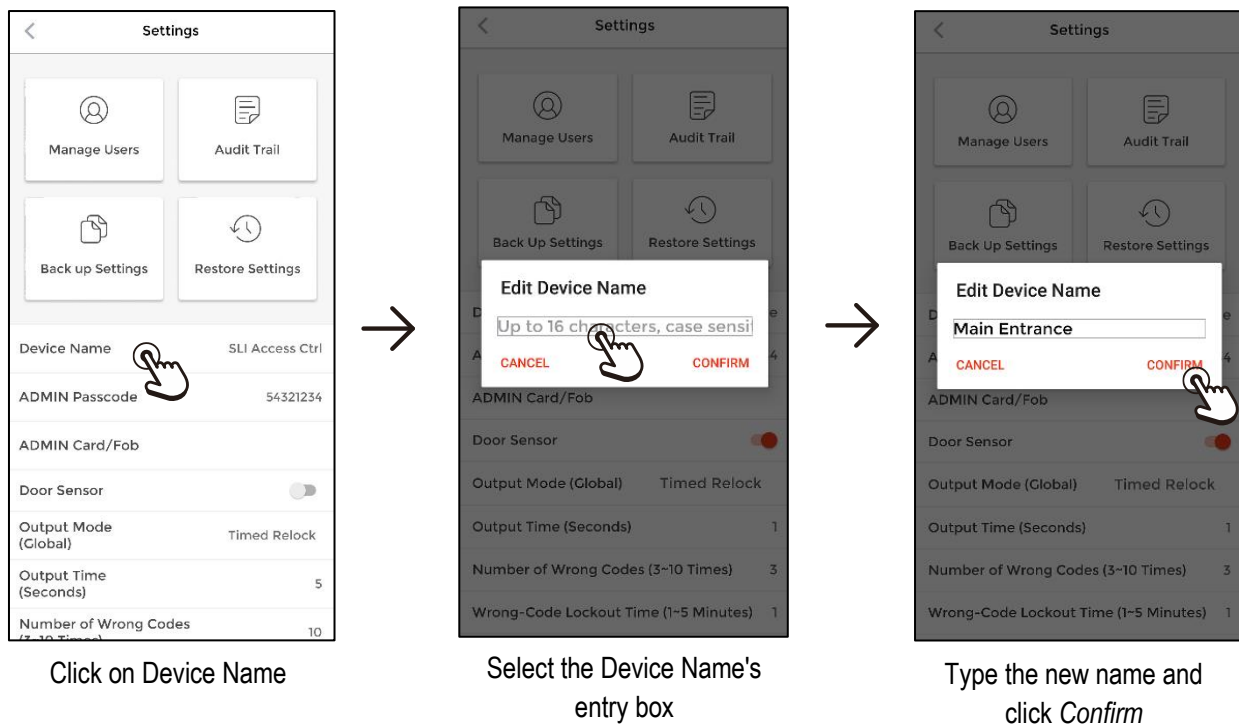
Settings

Manage Users

Audit Trail

Back up Settings

Restore Settings

Device Name SLI Access Ctrl

ADMIN Passcode 54321234

ADMIN Card/Fob

Door Sensor

Output Mode (Global) Timed Relock

Output Time (Seconds) 5

Number of Wrong Codes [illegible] 10

Click on Device Name

Settings

Manage Users

Audit Trail

Back Up Settings

Restore Settings

Edit Device Name

Up to 16 characters, case sensi

CANCEL CONFIRM

ADMIN Card/Fob

Door Sensor

Output Mode (Global) Timed Relock

Output Time (Seconds) 1

Number of Wrong Codes (3~10 Times) 3

Wrong-Code Lockout Time (1~5 Minutes) 1

Select the Device Name's entry box

Settings

Manage Users

Audit Trail

Back Up Settings

Restore Settings

Edit Device Name

Main Entrance

CANCEL CONFIRM

ADMIN Card/Fob

Door Sensor

Output Mode (Global) Timed Relock

Output Time (Seconds) 1

Number of Wrong Codes (3~10 Times) 3

Wrong-Code Lockout Time (1~5 Minutes) 1

Type the new name and click *Confirm*